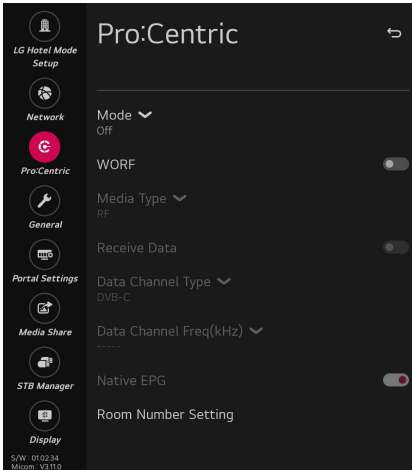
LG Hotel Mode Setup

Network

Pro:Centric

General

Portal Settings

Media Share

STB Manager

Display

S/W : 01.02.34
Micom : V3.11.0

Pro:Centric

Mode
Off

WORF

Media Type
RF

Receive Data

Data Channel Type
DVB-C

Data Channel Freq(kHz)
-----

Native EPG

Room Number Setting